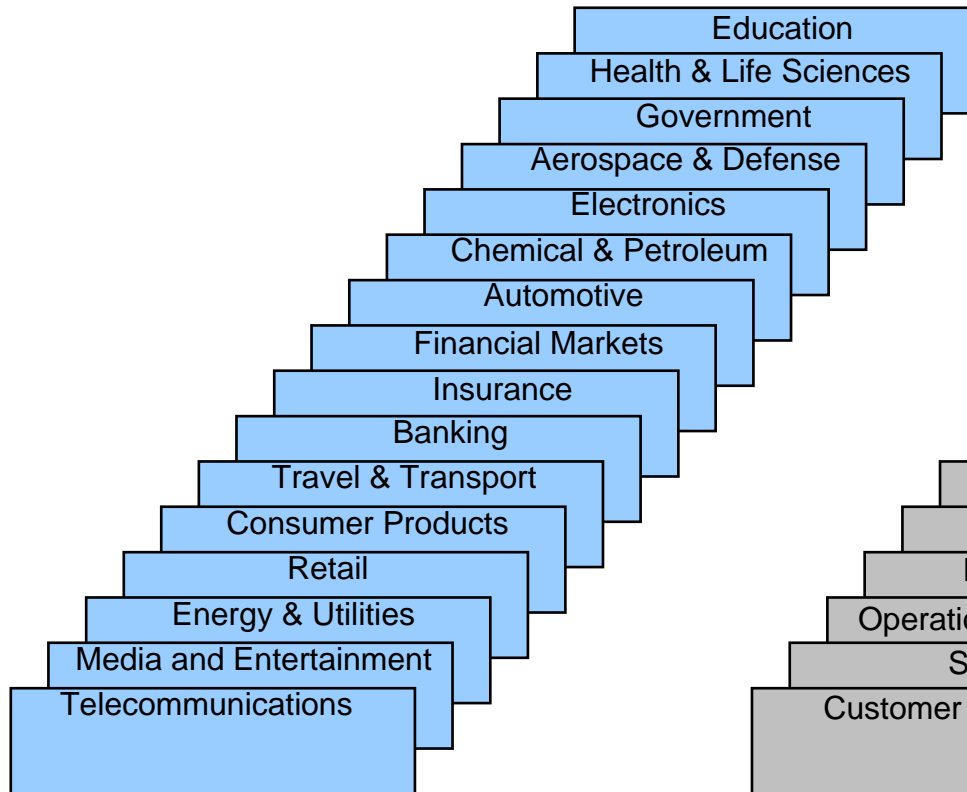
Education
Health & Life Sciences
Government
Aerospace & Defense
Electronics
Chemical & Petroleum
Automotive
Financial Markets
Insurance
Banking
Travel & Transport
Consumer Products
Retail
Energy & Utilities
Media and Entertainment
Telecommunications

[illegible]
Operati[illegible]
S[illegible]
Customer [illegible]